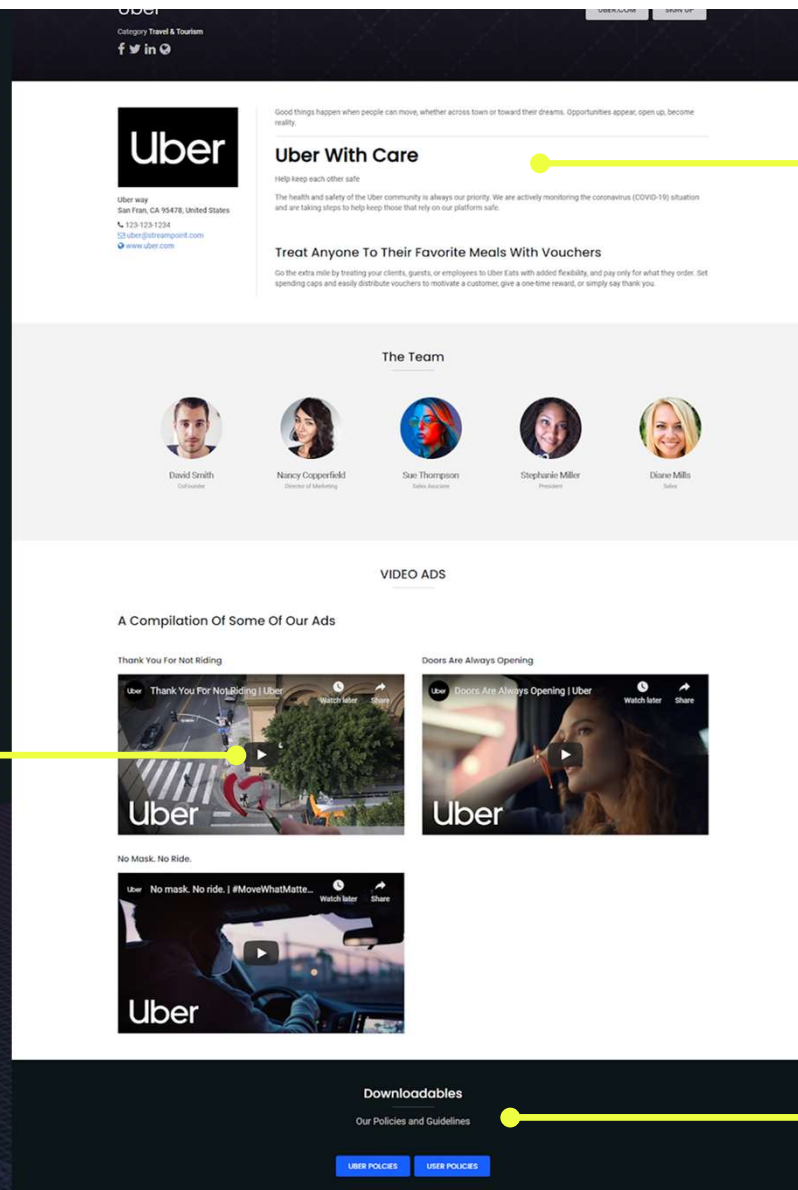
Uber

Category Travel & Tourism

UBER.COM SIGN UP

Uber

Uber way
San Fran, CA 95478, United States
123-123-1234
uber@streampoint.com
www.uber.com

Good things happen when people can move, whether across town or toward their dreams. Opportunities appear, open up, become reality.

Uber With Care

Help keep each other safe

The health and safety of the Uber community is always our priority. We are actively monitoring the coronavirus (COVID-19) situation and are taking steps to help keep those that rely on our platform safe.

Treat Anyone To Their Favorite Meals With Vouchers

Go the extra mile by treating your clients, guests, or employees to Uber Eats with added flexibility, and pay only for what they order. Set spending caps and easily distribute vouchers to motivate a customer, give a one-time reward, or simply say thank you.

The Team

David Smith
Cofounder

Nancy Copperfield
Director of Marketing

Sue Thompson
Sales Associate

Stephanie Miller
President

Diane Mills
Sales

VIDEO ADS

A Compilation Of Some Of Our Ads

Thank You For Not Riding

Uber Thank You For Not Riding | Uber
Watch later Share
Uber

Doors Are Always Opening

Uber Doors Are Always Opening | Uber
Watch later Share
Uber

No Mask. No Ride.

Uber No mask. No ride. | #MoveWhatMatte...
Watch later Share
Uber

Downloadables

Our Policies and Guidelines

UBER POLCIES USER POLICIES